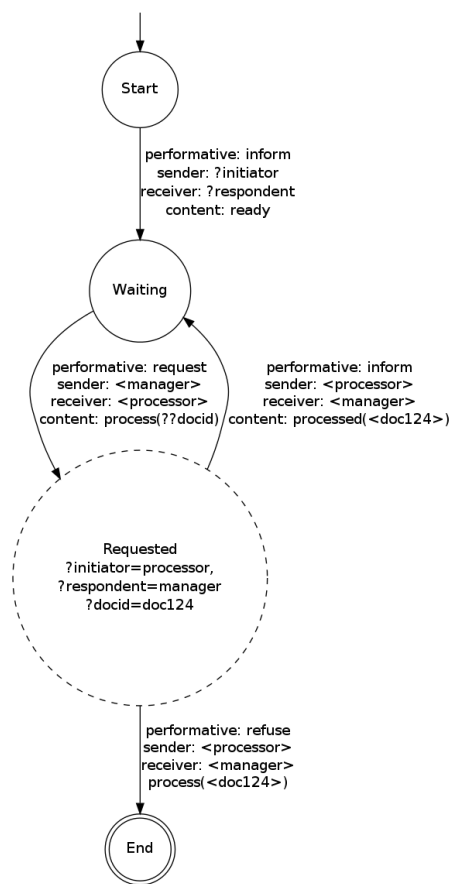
Start

performative: inform
sender: ?initiator
receiver: ?respondent
content: ready

Waiting

performative: request
sender: <manager>
receiver: <processor>
content: process(??docid)

performative: inform
sender: <processor>
receiver: <manager>
content: processed(<doc124>)

Requested
?initiator=processor,
?respondent=manager
?docid=doc124

performative: refuse
sender: <processor>
receiver: <manager>
process(<doc124>)

End